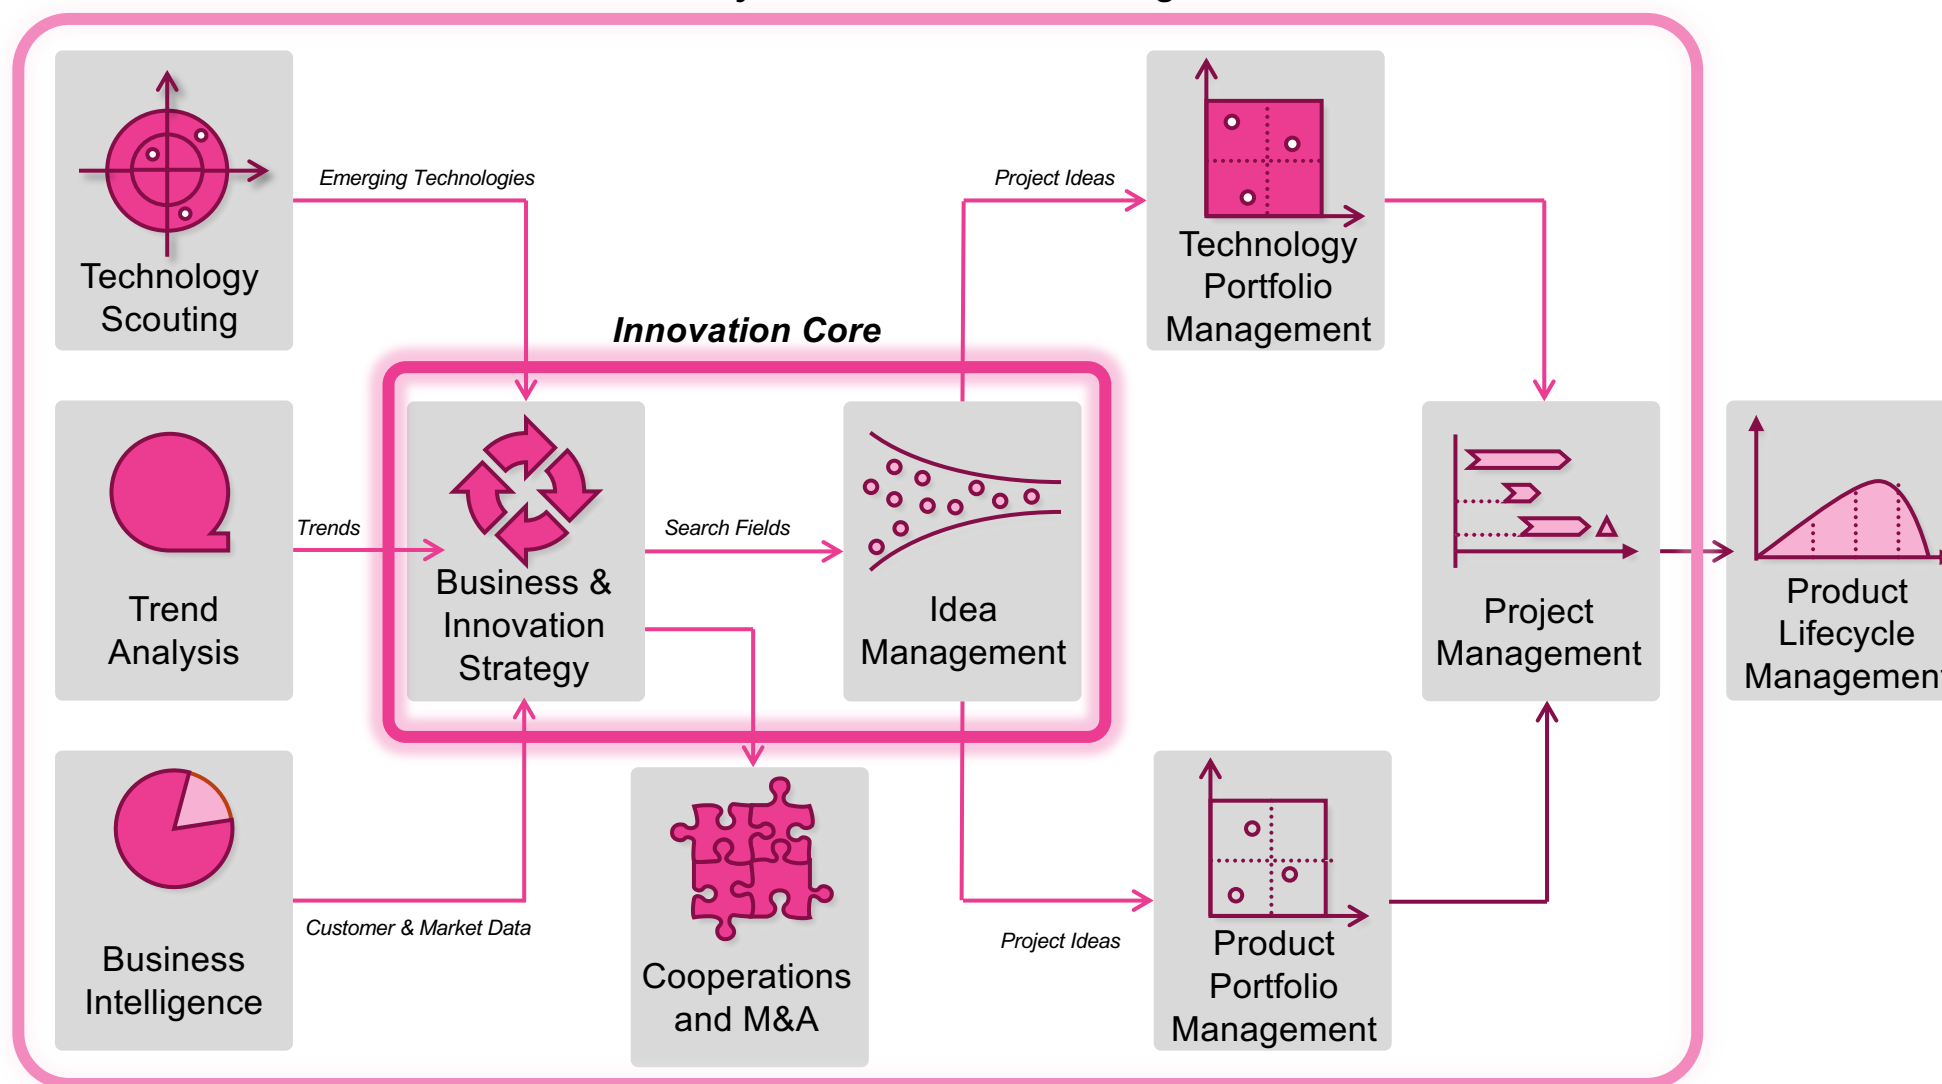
Technology Scouting

Emerging Technologies

Project Ideas

Technology Portfolio Management

Innovation Core

Trend Analysis

Trends

Business & Innovation Strategy

Search Fields

Idea Management

Project Management

Product Lifecycle Managemen

Business Intelligence

Customer & Market Data

Cooperations and M&A

Project Ideas

Product Portfolio Management